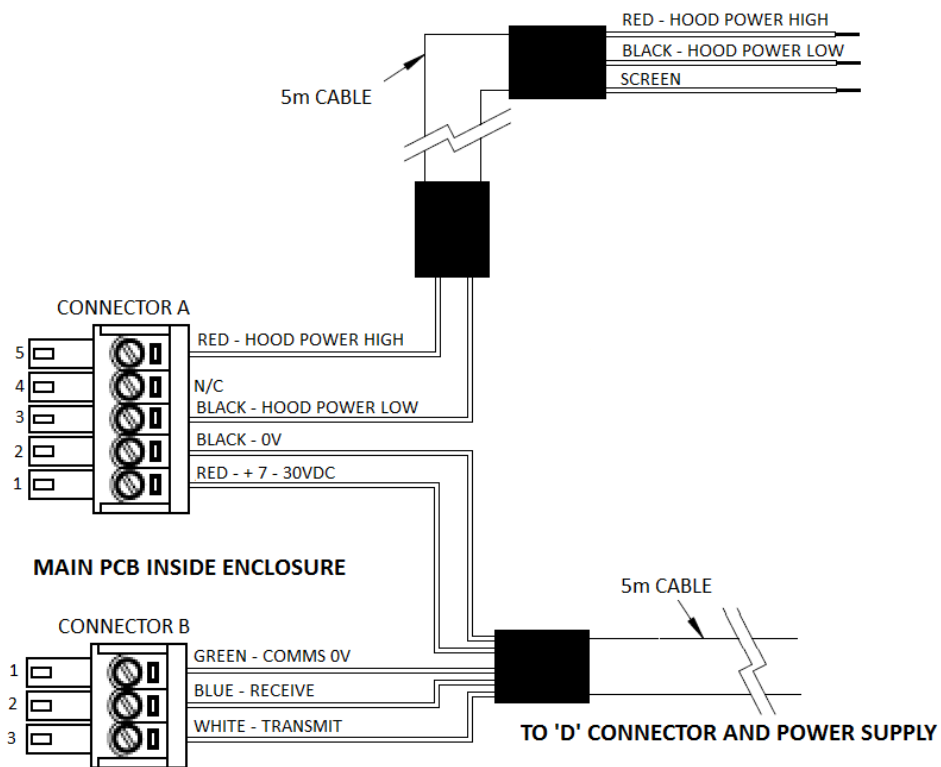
RED - HOOD POWER HIGH
BLACK - HOOD POWER LOW
SCREEN

5m CABLE

CONNECTOR A
5
4
3
2
1
RED - HOOD POWER HIGH
N/C
BLACK - HOOD POWER LOW
BLACK - 0V
RED - + 7 - 30VDC

MAIN PCB INSIDE ENCLOSURE

5m CABLE

CONNECTOR B
1
2
3
GREEN - COMMS 0V
BLUE - RECEIVE
WHITE - TRANSMIT

TO 'D' CONNECTOR AND POWER SUPPLY